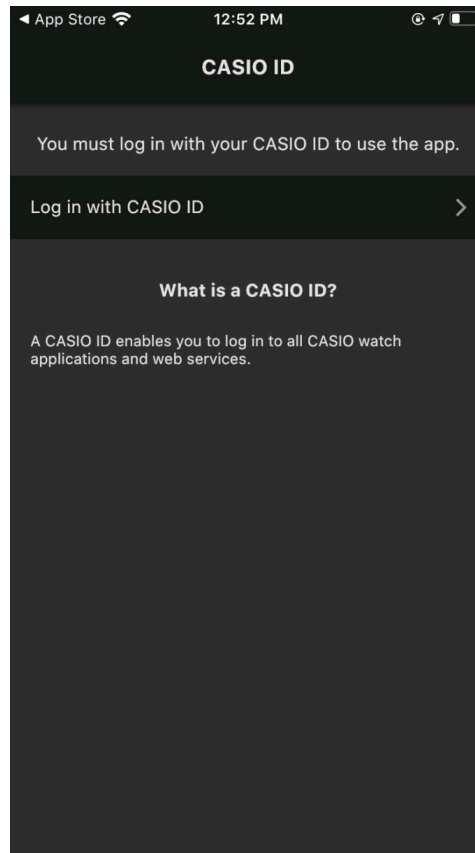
◀ App Store
12:52 PM

CASIO ID

You must log in with your CASIO ID to use the app.

Log in with CASIO ID

What is a CASIO ID?

A CASIO ID enables you to log in to all CASIO watch applications and web services.